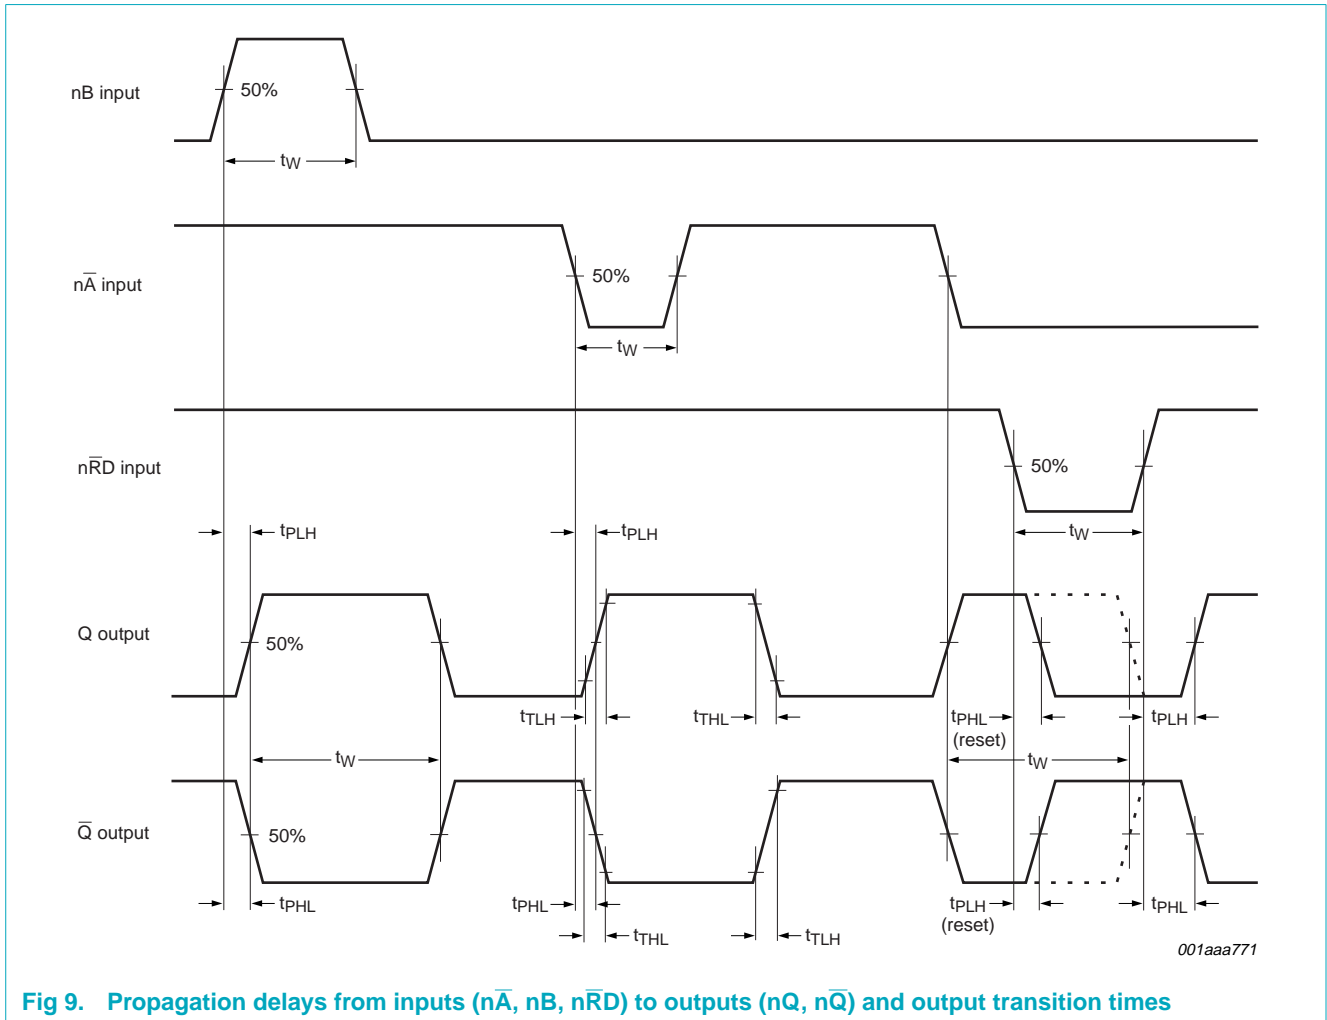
nB input

50%

$t_W$

$n\overline{A}$ input

50%

$t_W$

$n\overline{RD}$ input

50%

$t_W$

$t_{PLH}$

$t_{PLH}$

Q output

50%

$t_{TLH}$

$t_{THL}$

$t_{PHL}$ (reset)

$t_{PLH}$

$t_W$

$t_W$

$\overline{Q}$ output

50%

$t_{PHL}$

$t_{PHL}$

$t_{THL}$

$t_{TLH}$

$t_{PLH}$ (reset)

$t_{PHL}$

001aaa771

Fig 9. Propagation delays from inputs ($n\overline{A}$, nB, $n\overline{RD}$) to outputs (nQ, $n\overline{Q}$) and output transition times